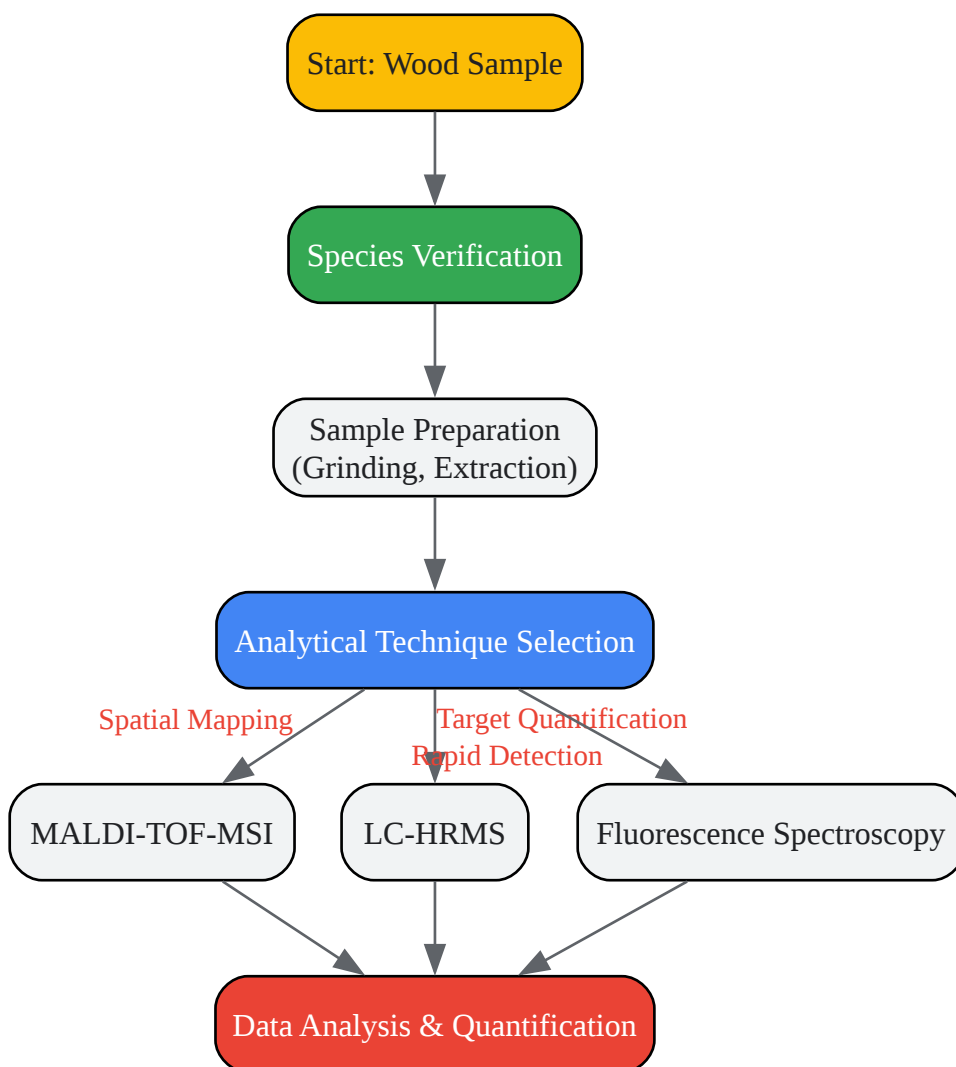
Start: Wood Sample

Species Verification

Sample Preparation (Grinding, Extraction)

Analytical Technique Selection

Spatial Mapping

Target Quantification

Rapid Detection

MALDI-TOF-MSI

LC-HRMS

Fluorescence Spectroscopy

Data Analysis & Quantification